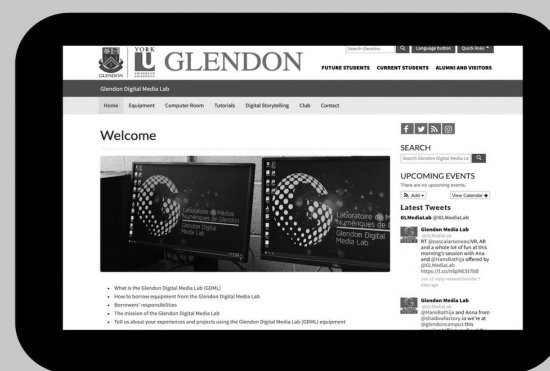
GLENDON YORK U UNIVERSITÉ UNIVERSITY GLENDON

Search Glendon Language button Quick links

FUTURE STUDENTS CURRENT STUDENTS ALUMNI AND VISITORS

Glendon Digital Media Lab

Home Equipment Computer Room Tutorials Digital Storytelling Club Contact

Welcome

Laboratoire de Médias Numériques de Glendon
Glendon Digital Media Lab

Laboratoire de Médias Numériques de Glendon
Glendon Digital Media Lab

- What is the Glendon Digital Media Lab (GDML)
- How to borrow equipment from the Glendon Digital Media Lab
- Borrowers' responsibilities
- The mission of the Glendon Digital Media Lab
- Tell us about your experiences and projects using the Glendon Digital Media Lab (GDML) equipment

SEARCH

Search Glendon Digital Media La

UPCOMING EVENTS

There are no upcoming events.

Add View Calendar

Latest Tweets

GLMediaLab @GLMediaLab

Glendon Media Lab
@GLMediaLab
RT @pascalaroneau:VR, AR and a whole lot of fun at this morning's session with Ana and @HansBathija offered by @GLMediaLab
https://t.co/nlpNE5I7b8
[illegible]

Glendon Media Lab
@GLMediaLab
@HansBathija and Anna from @shadowfactory.io we're at @glendoncampus this
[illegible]